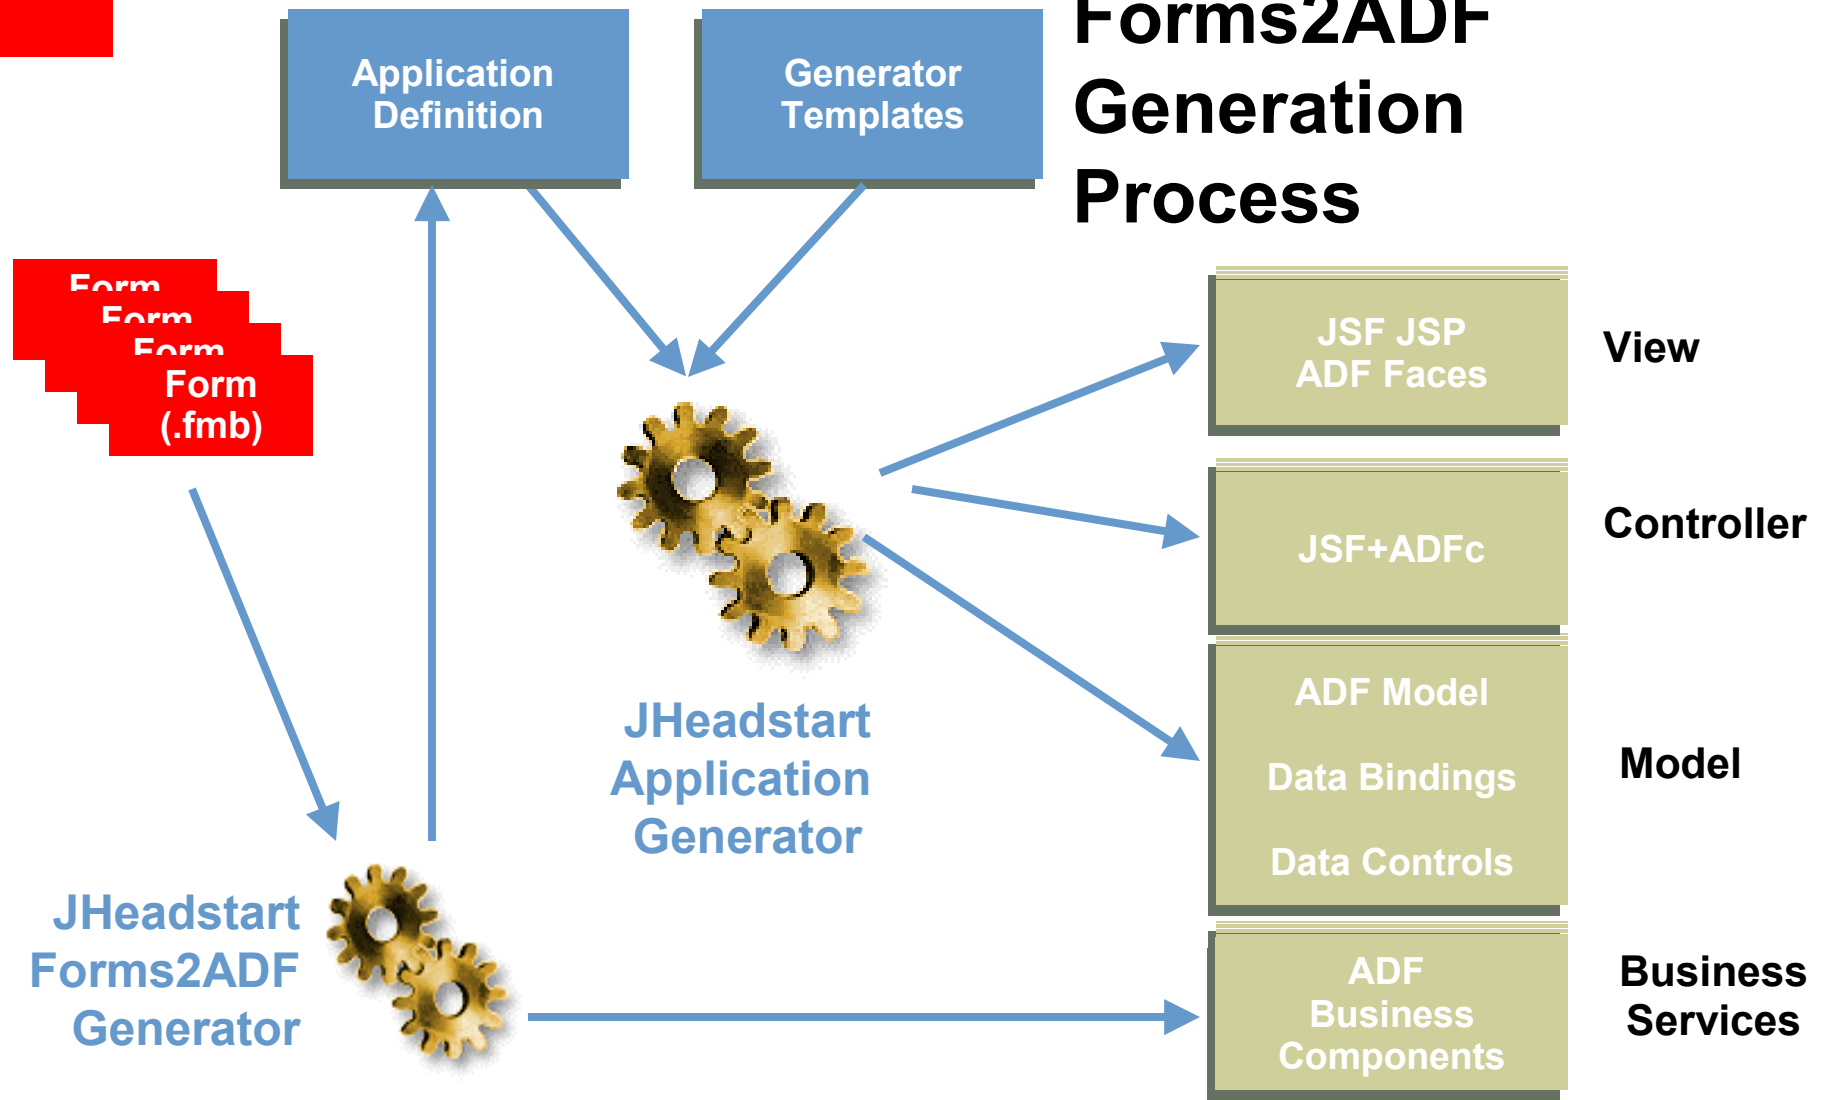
Forms2ADF Generation Process

Application Definition

Generator Templates

Form
Form
Form
Form (.fmb)

JSF JSP ADF Faces

View

JSF+ADFc

Controller

ADF Model

Data Bindings

Data Controls

Model

JHeadstart Application Generator

JHeadstart Forms2ADF Generator

ADF Business Components

Business Services